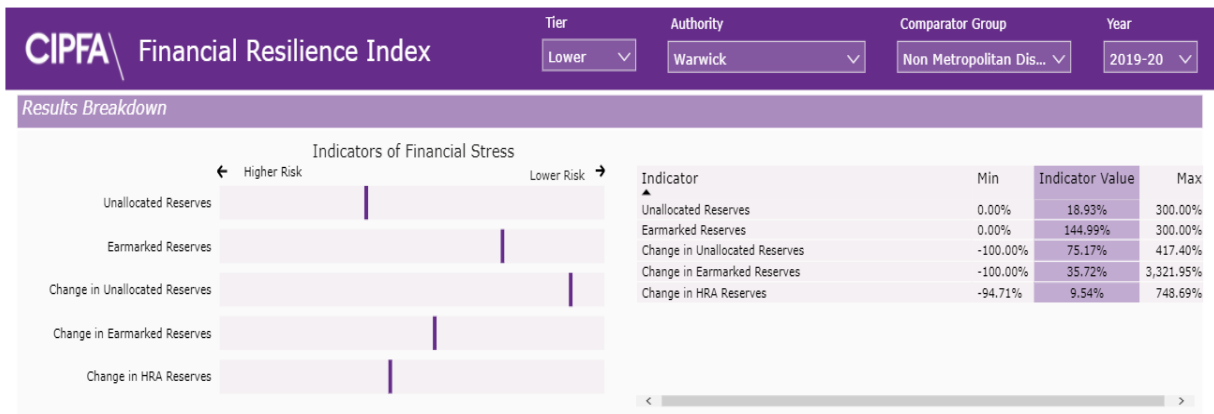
CIPFA Financial Resilience Index

Tier
Lower

Authority
Warwick

Comparator Group
Non Metropolitan Dis...

Year
2019-20

Results Breakdown

Indicators of Financial Stress

Higher Risk

Lower Risk

Unallocated Reserves

Earmarked Reserves

Change in Unallocated Reserves

Change in Earmarked Reserves

Change in HRA Reserves

| Indicator | Min | Indicator Value | Max |
|---|---|---|---|
| Unallocated Reserves | 0.00% | 18.93% | 300.00% |
| Earmarked Reserves | 0.00% | 144.99% | 300.00% |
| Change in Unallocated Reserves | -100.00% | 75.17% | 417.40% |
| Change in Earmarked Reserves | -100.00% | 35.72% | 3,321.95% |
| Change in HRA Reserves | -94.71% | 9.54% | 748.69% |